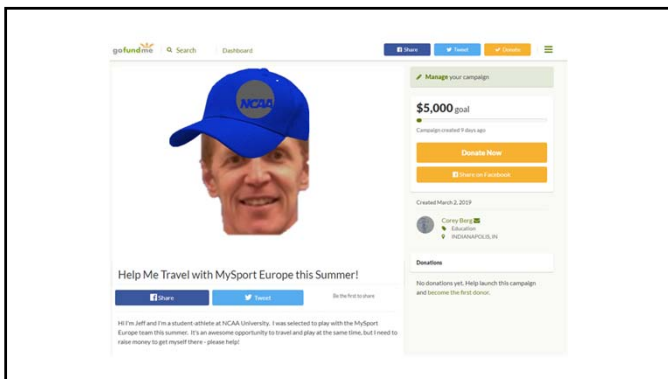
gofundme Search Dashboard

Share Tweet Donate

NCAA

Manage your campaign

$5,000 goal

Campaign created 9 days ago

Donate Now

Share on Facebook

Created March 2, 2019

Corey Berg
Education
INDIANAPOLIS, IN

Donations

No donations yet. Help launch this campaign and become the first donor.

Help Me Travel with MySport Europe this Summer!

Share Tweet Be the first to share

Hi! I'm Jeff and I'm a student-athlete at NCAA University. I was selected to play with the MySport Europe team this summer. It's an awesome opportunity to travel and play at the same time, but I need to raise money to get myself there - please help!